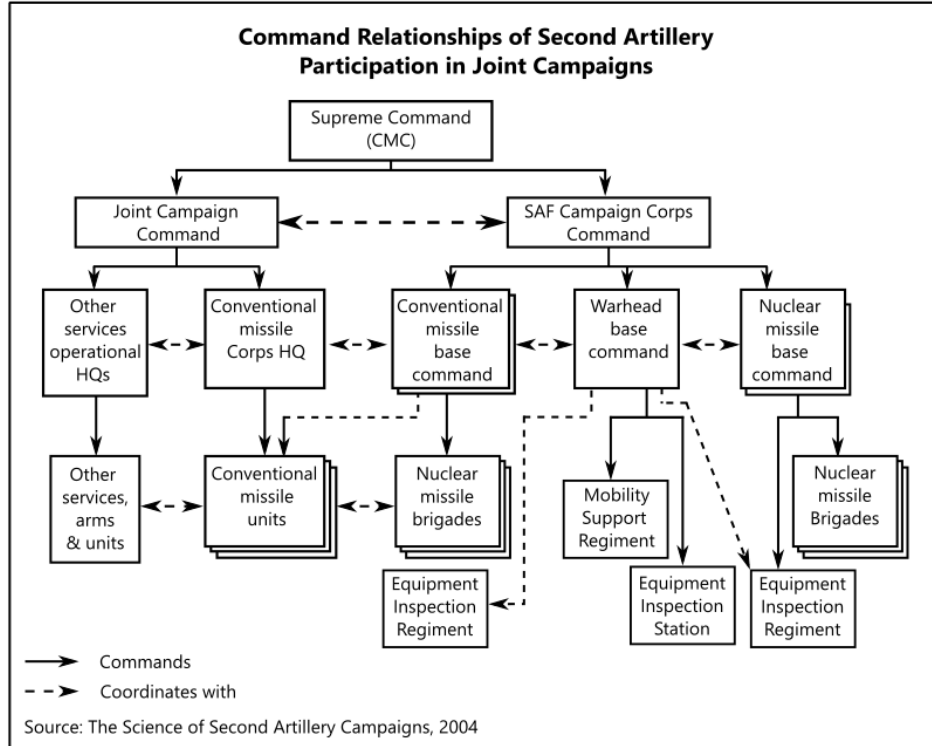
Command Relationships of Second Artillery Participation in Joint Campaigns

Supreme Command (CMC)

Joint Campaign Command

SAF Campaign Corps Command

Other services operational HQs

Conventional missile Corps HQ

Conventional missile base command

Warhead base command

Nuclear missile base command

Other services, arms & units

Conventional missile units

Nuclear missile brigades

Mobility Support Regiment

Nuclear missile Brigades

Equipment Inspection Regiment

Equipment Inspection Station

Equipment Inspection Regiment

Commands

Coordinates with

Source: The Science of Second Artillery Campaigns, 2004